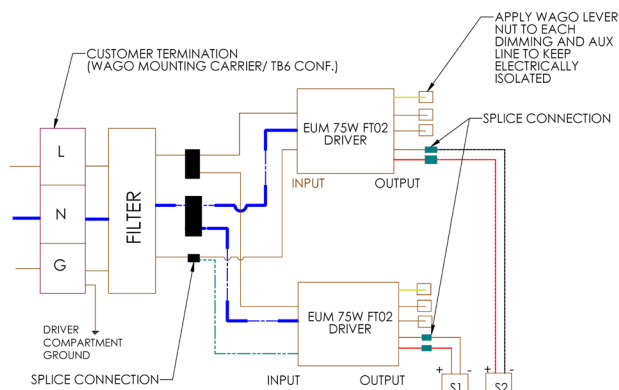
APPLY WAGO LEVER NUT TO EACH DIMMING AND AUX LINE TO KEEP ELECTRICALLY ISOLATED

CUSTOMER TERMINATION (WAGO MOUNTING CARRIER/ TB6 CONF.)

SPLICE CONNECTION

L

N

G

FILTER

EUM 75W FT02 DRIVER

INPUT

OUTPUT

EUM 75W FT02 DRIVER

DRIVER COMPARTMENT GROUND

SPLICE CONNECTION

INPUT

OUTPUT

+ -

S1

+ -

S2